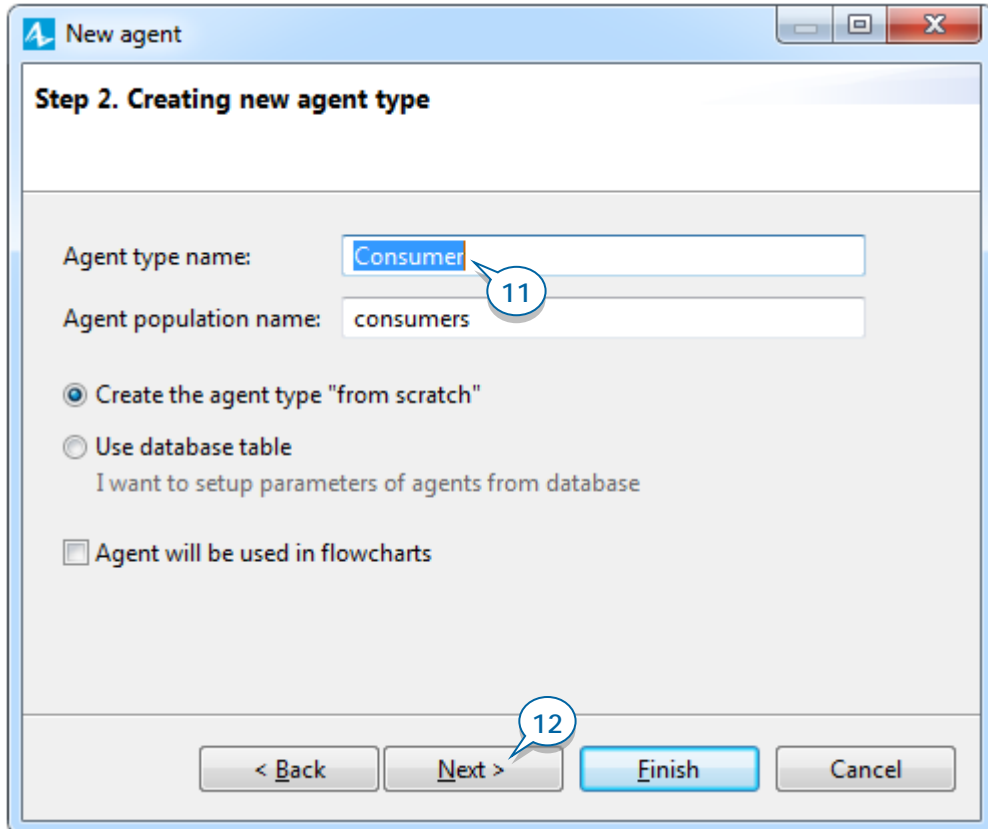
New agent

Step 2. Creating new agent type

Agent type name: Consumer

11

Agent population name: consumers

Create the agent type "from scratch"

Use database table

I want to setup parameters of agents from database

Agent will be used in flowcharts

12

< Back

Next >

Finish

Cancel